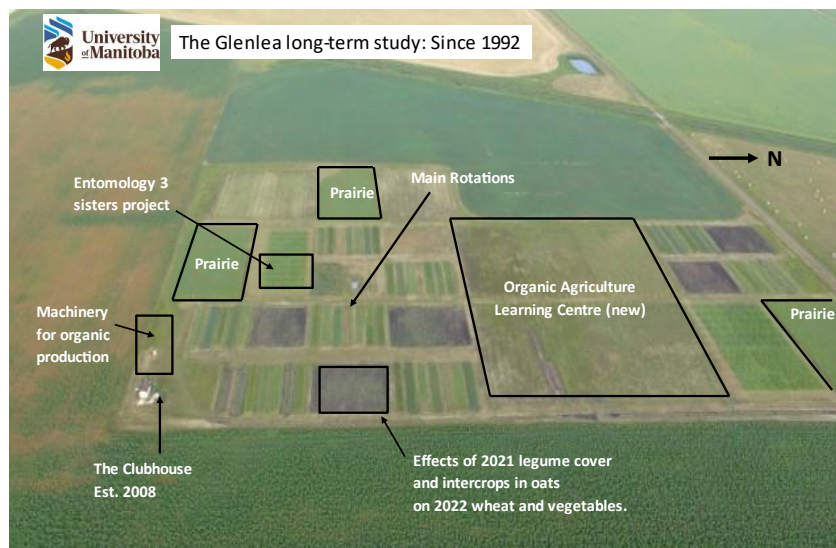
University of Manitoba

The Glenlea long-term study: Since 1992

N

Prairie

Main Rotations

Entomology 3 sisters project

Prairie

Organic Agriculture Learning Centre (new)

Prairie

Machinery for organic production

The Clubhouse Est. 2008

Effects of 2021 legume cover and intercrops in oats on 2022 wheat and vegetables.